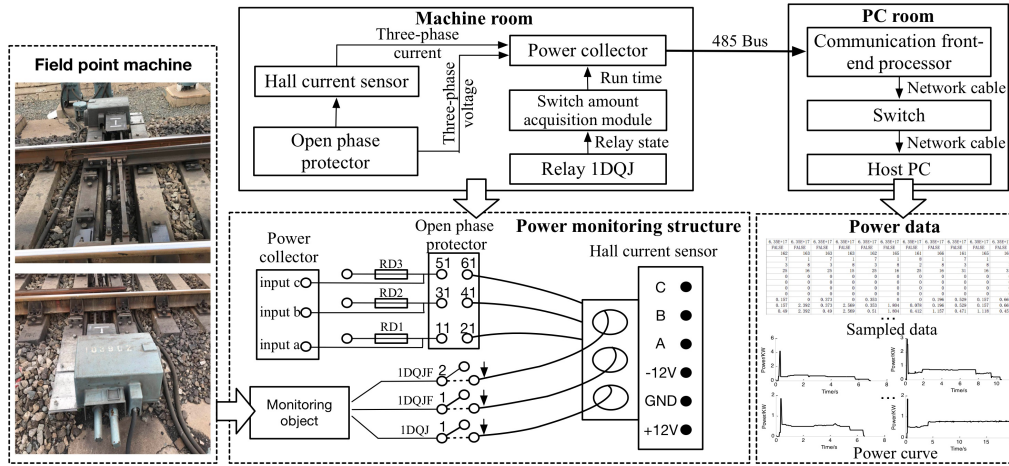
Field point machine

Machine room

Three-phase current

Hall current sensor

Three-phase voltage

Power collector

Run time

Switch amount acquisition module

Relay state

Open phase protector

Relay 1DQJ

485 Bus

PC room

Communication front-end processor

Network cable

Switch

Network cable

Host PC

Power monitoring structure

Power collector

Open phase protector

Hall current sensor

input c

input b

input a

RD3

RD2

RD1

51 61

31 41

11 21

C

B

A

-12V

GND

+12V

1DQJF 2

1DQJF 1

1DQJ 1

Monitoring object

Power data

Sampled data

Power curve

Power/KW

Time/s